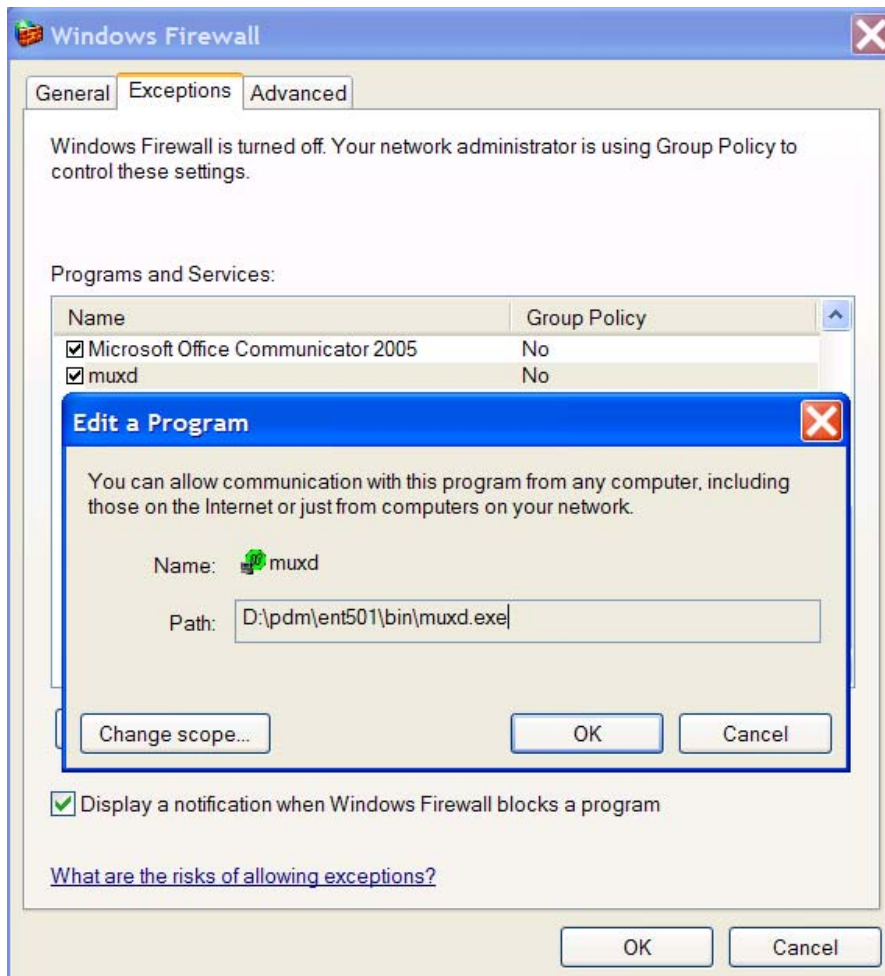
Windows Firewall

General | Exceptions | Advanced

Windows Firewall is turned off. Your network administrator is using Group Policy to control these settings.

Programs and Services:

| Name | Group Policy |
|---|---|
| ☑ Microsoft Office Communicator 2005 | No |
| ☑ muxd | No |

Edit a Program

You can allow communication with this program from any computer, including those on the Internet or just from computers on your network.

Name: muxd

Path: D:\pdm\ent501\bin\muxd.exe

Change scope... | OK | Cancel

☑ Display a notification when Windows Firewall blocks a program

What are the risks of allowing exceptions?

OK | Cancel